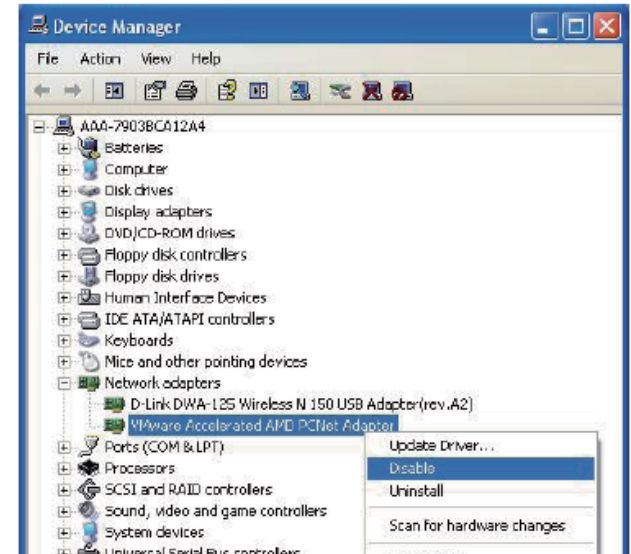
Device Manager

File Action View Help

AAA-7903BCA12A4
Batteries
Computer
Disk drives
Display adapters
DVD/CD-ROM drives
Floppy disk controllers
Floppy disk drives
Human Interface Devices
IDE ATA/ATAPI controllers
Keyboards
Mice and other pointing devices
Network adapters
D-Link DWA-125 Wireless N 150 USB Adapter(rev.A2)
VMware Accelerated AMD PCNet Adapter
Ports (COM & LPT)
Processors
SCSI and RAID controllers
Sound, video and game controllers
System devices
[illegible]

Update Driver...
Disable
Uninstall
Scan for hardware changes